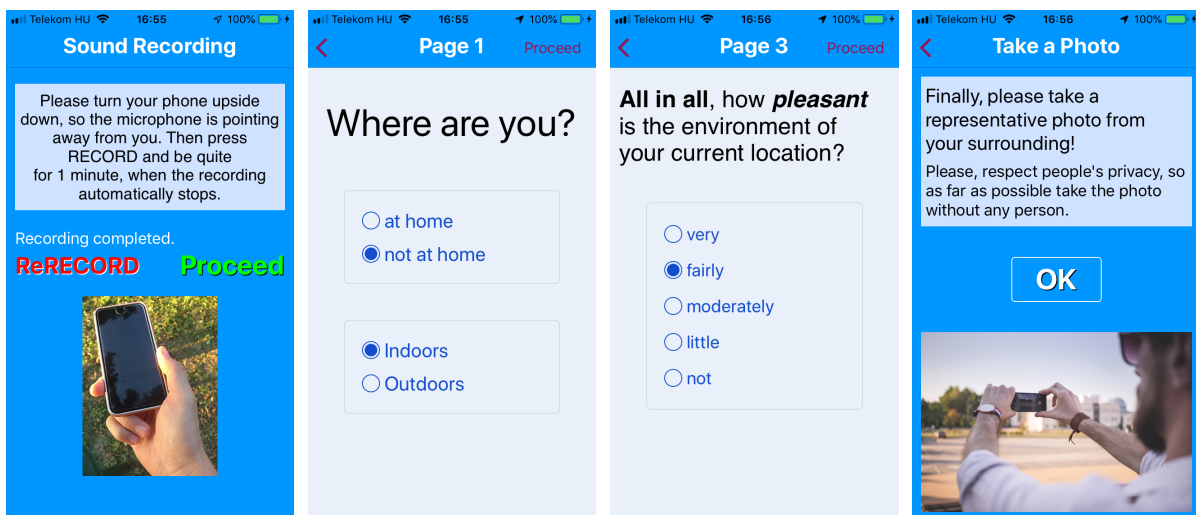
Telekom HU 16:55 100%

Sound Recording

Please turn your phone upside down, so the microphone is pointing away from you. Then press RECORD and be quite for 1 minute, when the recording automatically stops.

Recording completed.

ReRECORD Proceed

Telekom HU 16:55 100%

Page 1 Proceed

Where are you?

at home
not at home

Indoors
Outdoors

Telekom HU 16:56 100%

Page 3 Proceed

**All in all**, how ***pleasant*** is the environment of your current location?

very
fairly
moderately
little
not

Telekom HU 16:56 100%

Take a Photo

Finally, please take a representative photo from your surrounding!

Please, respect people's privacy, so as far as possible take the photo without any person.

OK